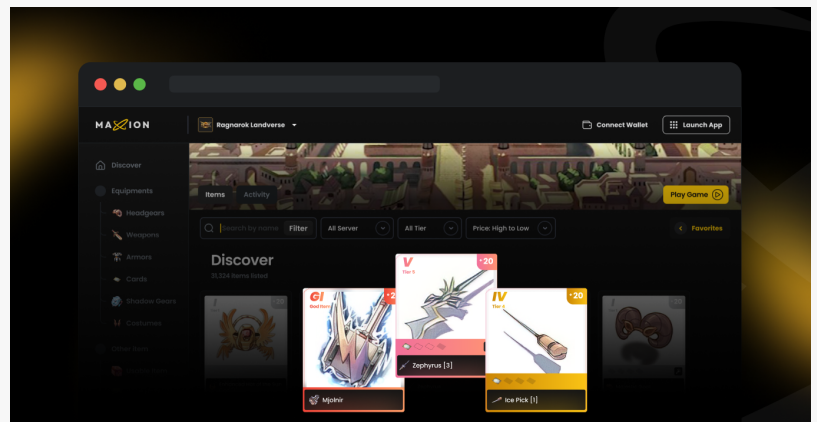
MAXION

Ragnarok Landverse

Connect Wallet

Launch App

Discover

Equipments

Headgears

Weapons

Armors

Cards

Shadow Gears

Costumes

Items

Activity

Play Game

Search by name

Filter

All Server

All Tier

Price: High to Low

Favorites

Discover

31,324 items listed

GI
God Item

Mjolnir

V
Tier 5

+20

Zephyrus [3]

IV
Tier 4

+20

Ice Pick [1]